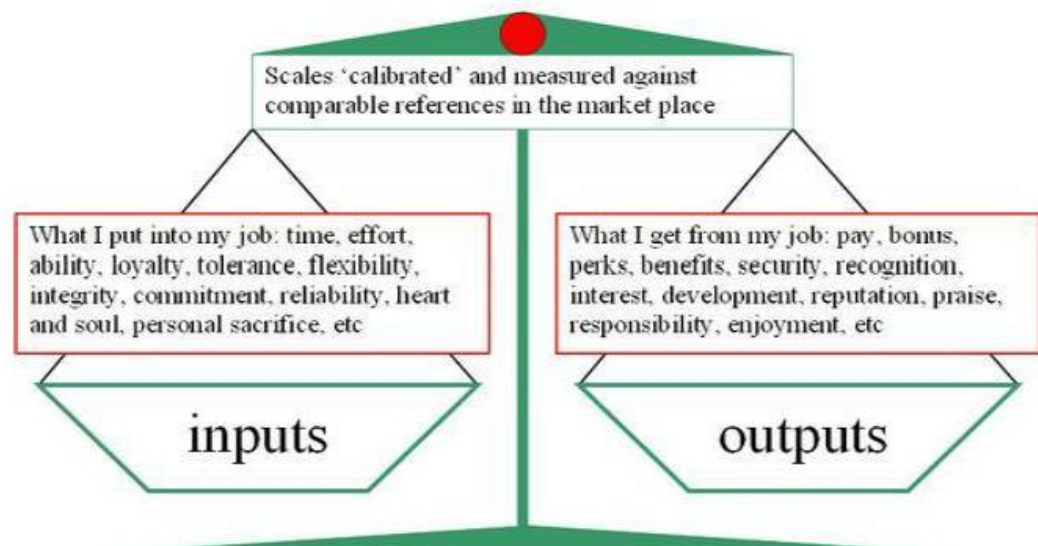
Scales 'calibrated' and measured against comparable references in the market place

What I put into my job: time, effort, ability, loyalty, tolerance, flexibility, integrity, commitment, reliability, heart and soul, personal sacrifice, etc

What I get from my job: pay, bonus, perks, benefits, security, recognition, interest, development, reputation, praise, responsibility, enjoyment, etc

inputs

outputs